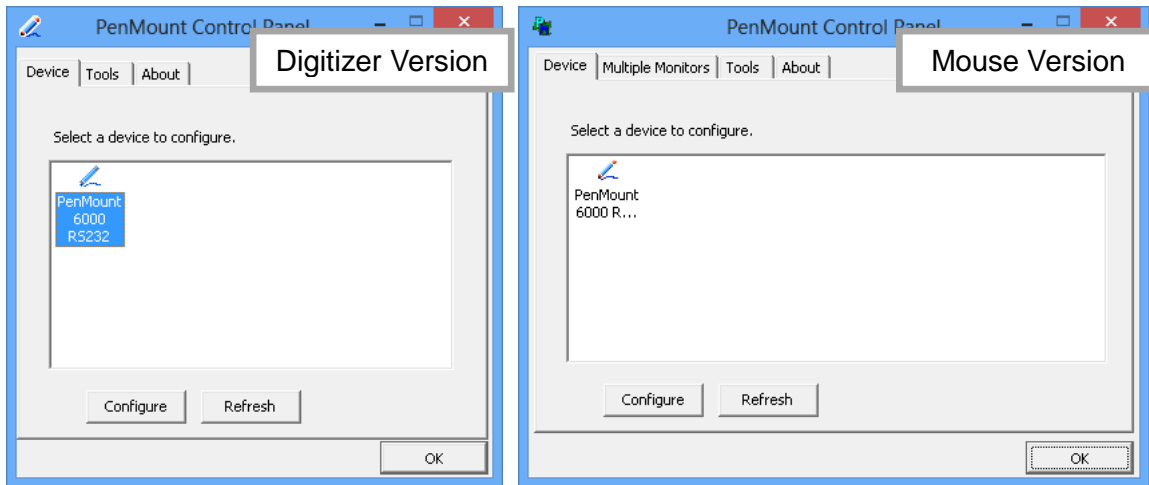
PenMount Control Panel

Digitizer Version

Device | Tools | About

Select a device to configure.

PenMount 6000 RS232

Configure | Refresh

OK

PenMount Control Panel

Mouse Version

Device | Multiple Monitors | Tools | About

Select a device to configure.

PenMount 6000 R...

Configure | Refresh

OK